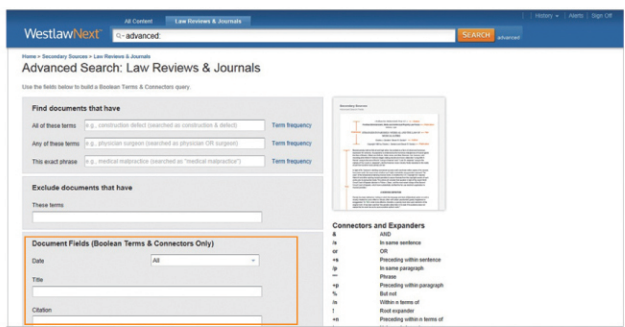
All Content | Law Reviews & Journals

WestlawNext | advanced: | SEARCH | advanced

History | Alerts | Sign Off

Home > Secondary Sources > Law Reviews & Journals

Advanced Search: Law Reviews & Journals

Use the fields below to build a Boolean Terms & Connectors query.

Find documents that have

All of these terms | e.g., construction defect (searched as construction & defect) | Term frequency

Any of these terms | e.g., physician surgeon (searched as physician OR surgeon) | Term frequency

This exact phrase | e.g., medical malpractice (searched as "medical malpractice") | Term frequency

Exclude documents that have

These terms

Document Fields (Boolean Terms & Connectors Only)

Date | All

Title

Citation

Connectors and Expanders

| | |
|---|---|
| & | AND |
| /s | In same sentence |
| or | OR |
| +s | Preceding within sentence |
| /p | In same paragraph |
| "" | Phrase |
| +p | Preceding within paragraph |
| % | But not |
| /n | Within n terms of |
| ! | Root expander |
| +n | Preceding within n terms of |